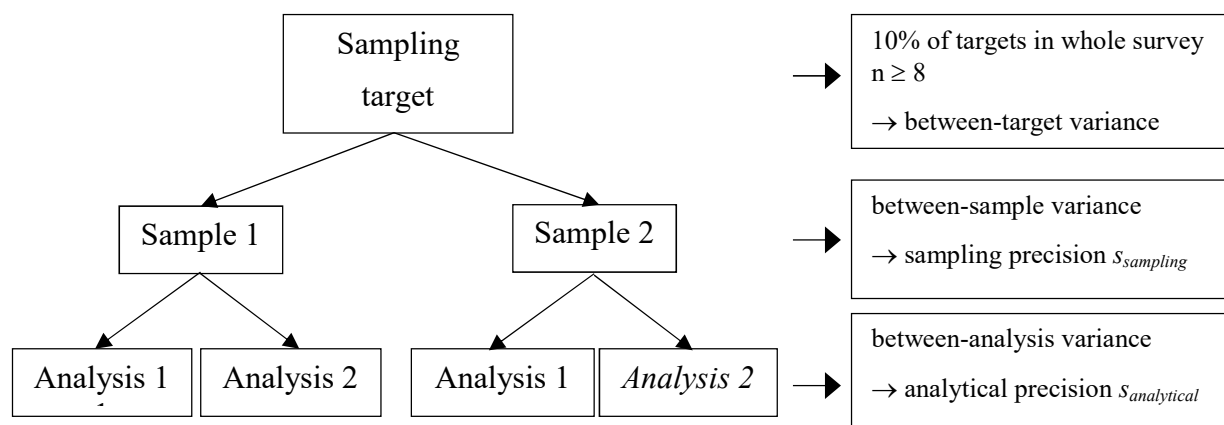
Sampling target

10% of targets in whole survey $n \geq 8$

$\rightarrow$ between-target variance

Sample 1

Sample 2

between-sample variance

$\rightarrow$ sampling precision $s_{sampling}$

Analysis 1

Analysis 2

Analysis 1

*Analysis 2*

between-analysis variance

$\rightarrow$ analytical precision $s_{analytical}$